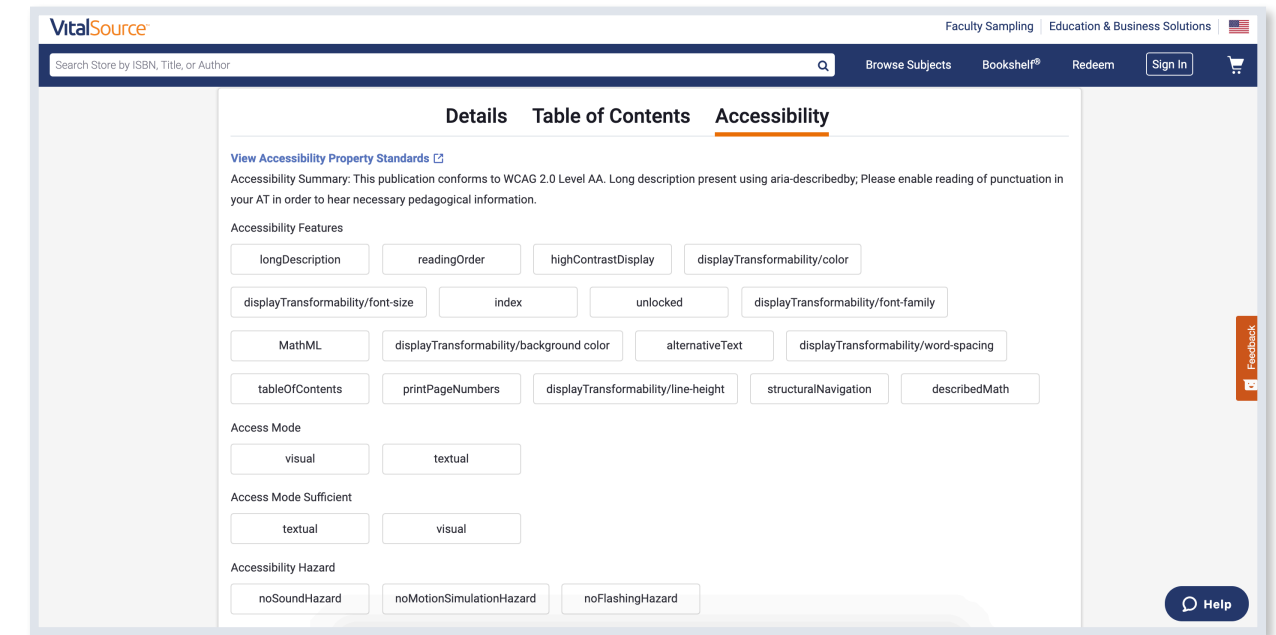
VitalSource

Faculty Sampling | Education & Business Solutions

Search Store by ISBN, Title, or Author

Browse Subjects Bookshelf® Redeem Sign In

Details Table of Contents Accessibility

View Accessibility Property Standards

Accessibility Summary: This publication conforms to WCAG 2.0 Level AA. Long description present using aria-describedby; Please enable reading of punctuation in your AT in order to hear necessary pedagogical information.

Accessibility Features

longDescription readingOrder highContrastDisplay displayTransformability/color

displayTransformability/font-size index unlocked displayTransformability/font-family

MathML displayTransformability/background color alternativeText displayTransformability/word-spacing

tableOfContents printPageNumbers displayTransformability/line-height structuralNavigation describedMath

Access Mode

visual textual

Access Mode Sufficient

textual visual

Accessibility Hazard

noSoundHazard noMotionSimulationHazard noFlashingHazard

Feedback

Help